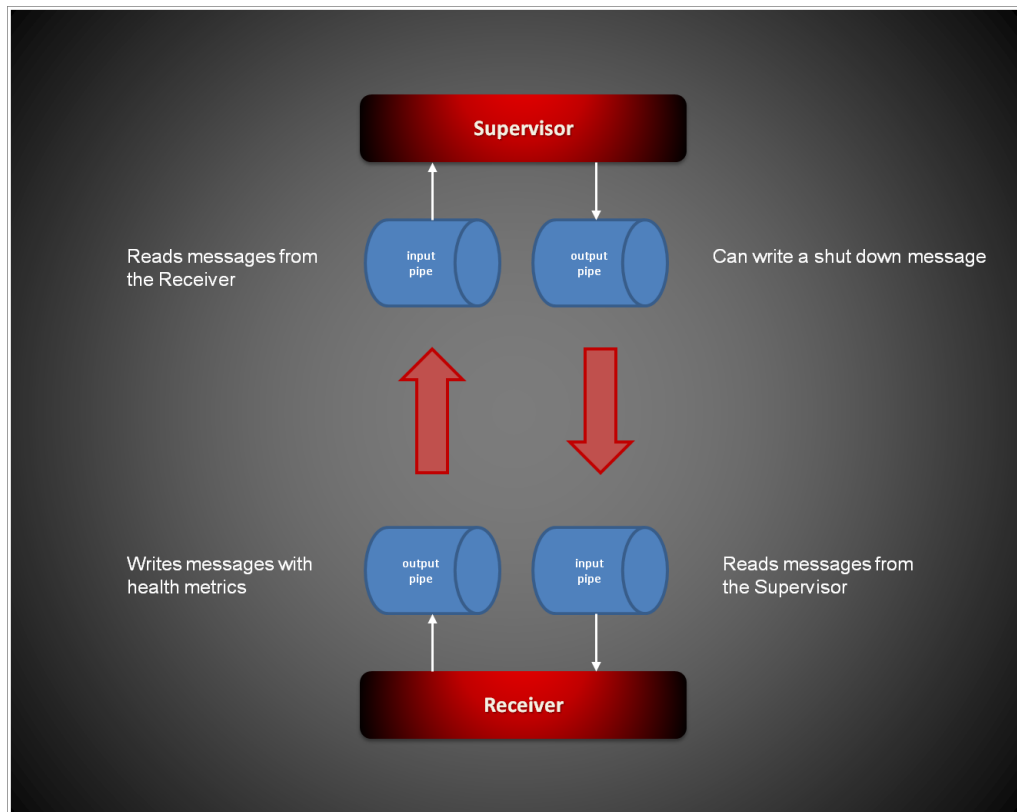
Supervisor

Reads messages from the Receiver

input pipe

output pipe

Can write a shut down message

Writes messages with health metrics

output pipe

input pipe

Reads messages from the Supervisor

Receiver